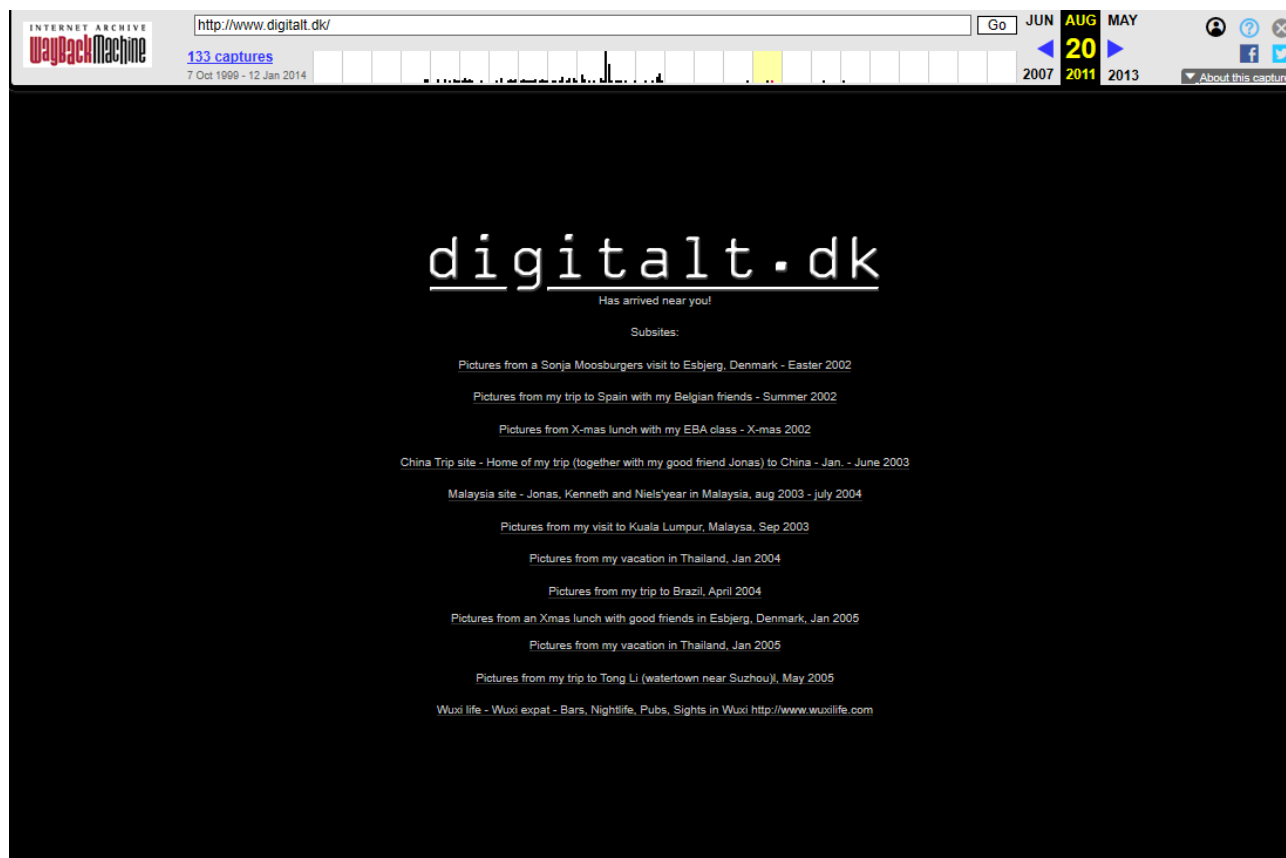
INTERNET ARCHIVE
WayBackMachine

http://www.digitalt.dk/ Go

133 captures
7 Oct 1999 - 12 Jan 2014

JUN AUG MAY
20
2007 2011 2013

About this capture

digitalt.dk

Has arrived near you!

Subsites:

Pictures from a Sonja Moosburgers visit to Esbjerg, Denmark - Easter 2002

Pictures from my trip to Spain with my Belgian friends - Summer 2002

Pictures from X-mas lunch with my EBA class - X-mas 2002

China Trip site - Home of my trip (together with my good friend Jonas) to China - Jan. - June 2003

Malaysia site - Jonas, Kenneth and Niels'year in Malaysia, aug 2003 - july 2004

Pictures from my visit to Kuala Lumpur, Malaysa, Sep 2003

Pictures from my vacation in Thailand, Jan 2004

Pictures from my trip to Brazil, April 2004

Pictures from an Xmas lunch with good friends in Esbjerg, Denmark, Jan 2005

Pictures from my vacation in Thailand, Jan 2005

Pictures from my trip to Tong Li (watertown near Suzhou)l, May 2005

Wuxi life - Wuxi expat - Bars, Nightlife, Pubs, Sights in Wuxi http://www.wuxilife.com